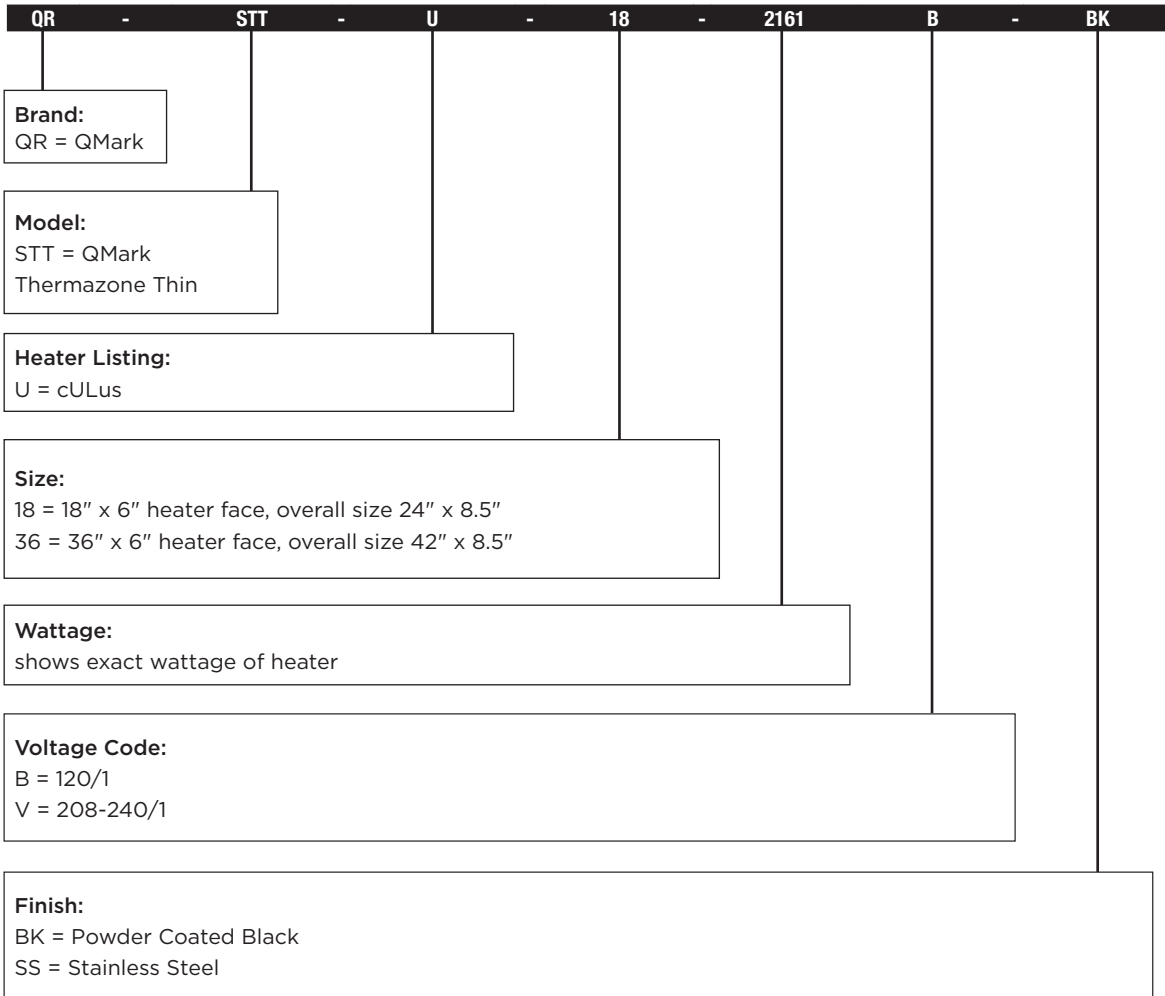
QR - STT - U - 18 - 2161 B - BK

Brand:
QR = QMark

Model:
STT = QMark Thermazone Thin

Heater Listing:
U = cULus

Size:
18 = 18″ x 6″ heater face, overall size 24″ x 8.5″
36 = 36″ x 6″ heater face, overall size 42″ x 8.5″

Wattage:
shows exact wattage of heater

Voltage Code:
B = 120/1
V = 208-240/1

Finish:
BK = Powder Coated Black
SS = Stainless Steel